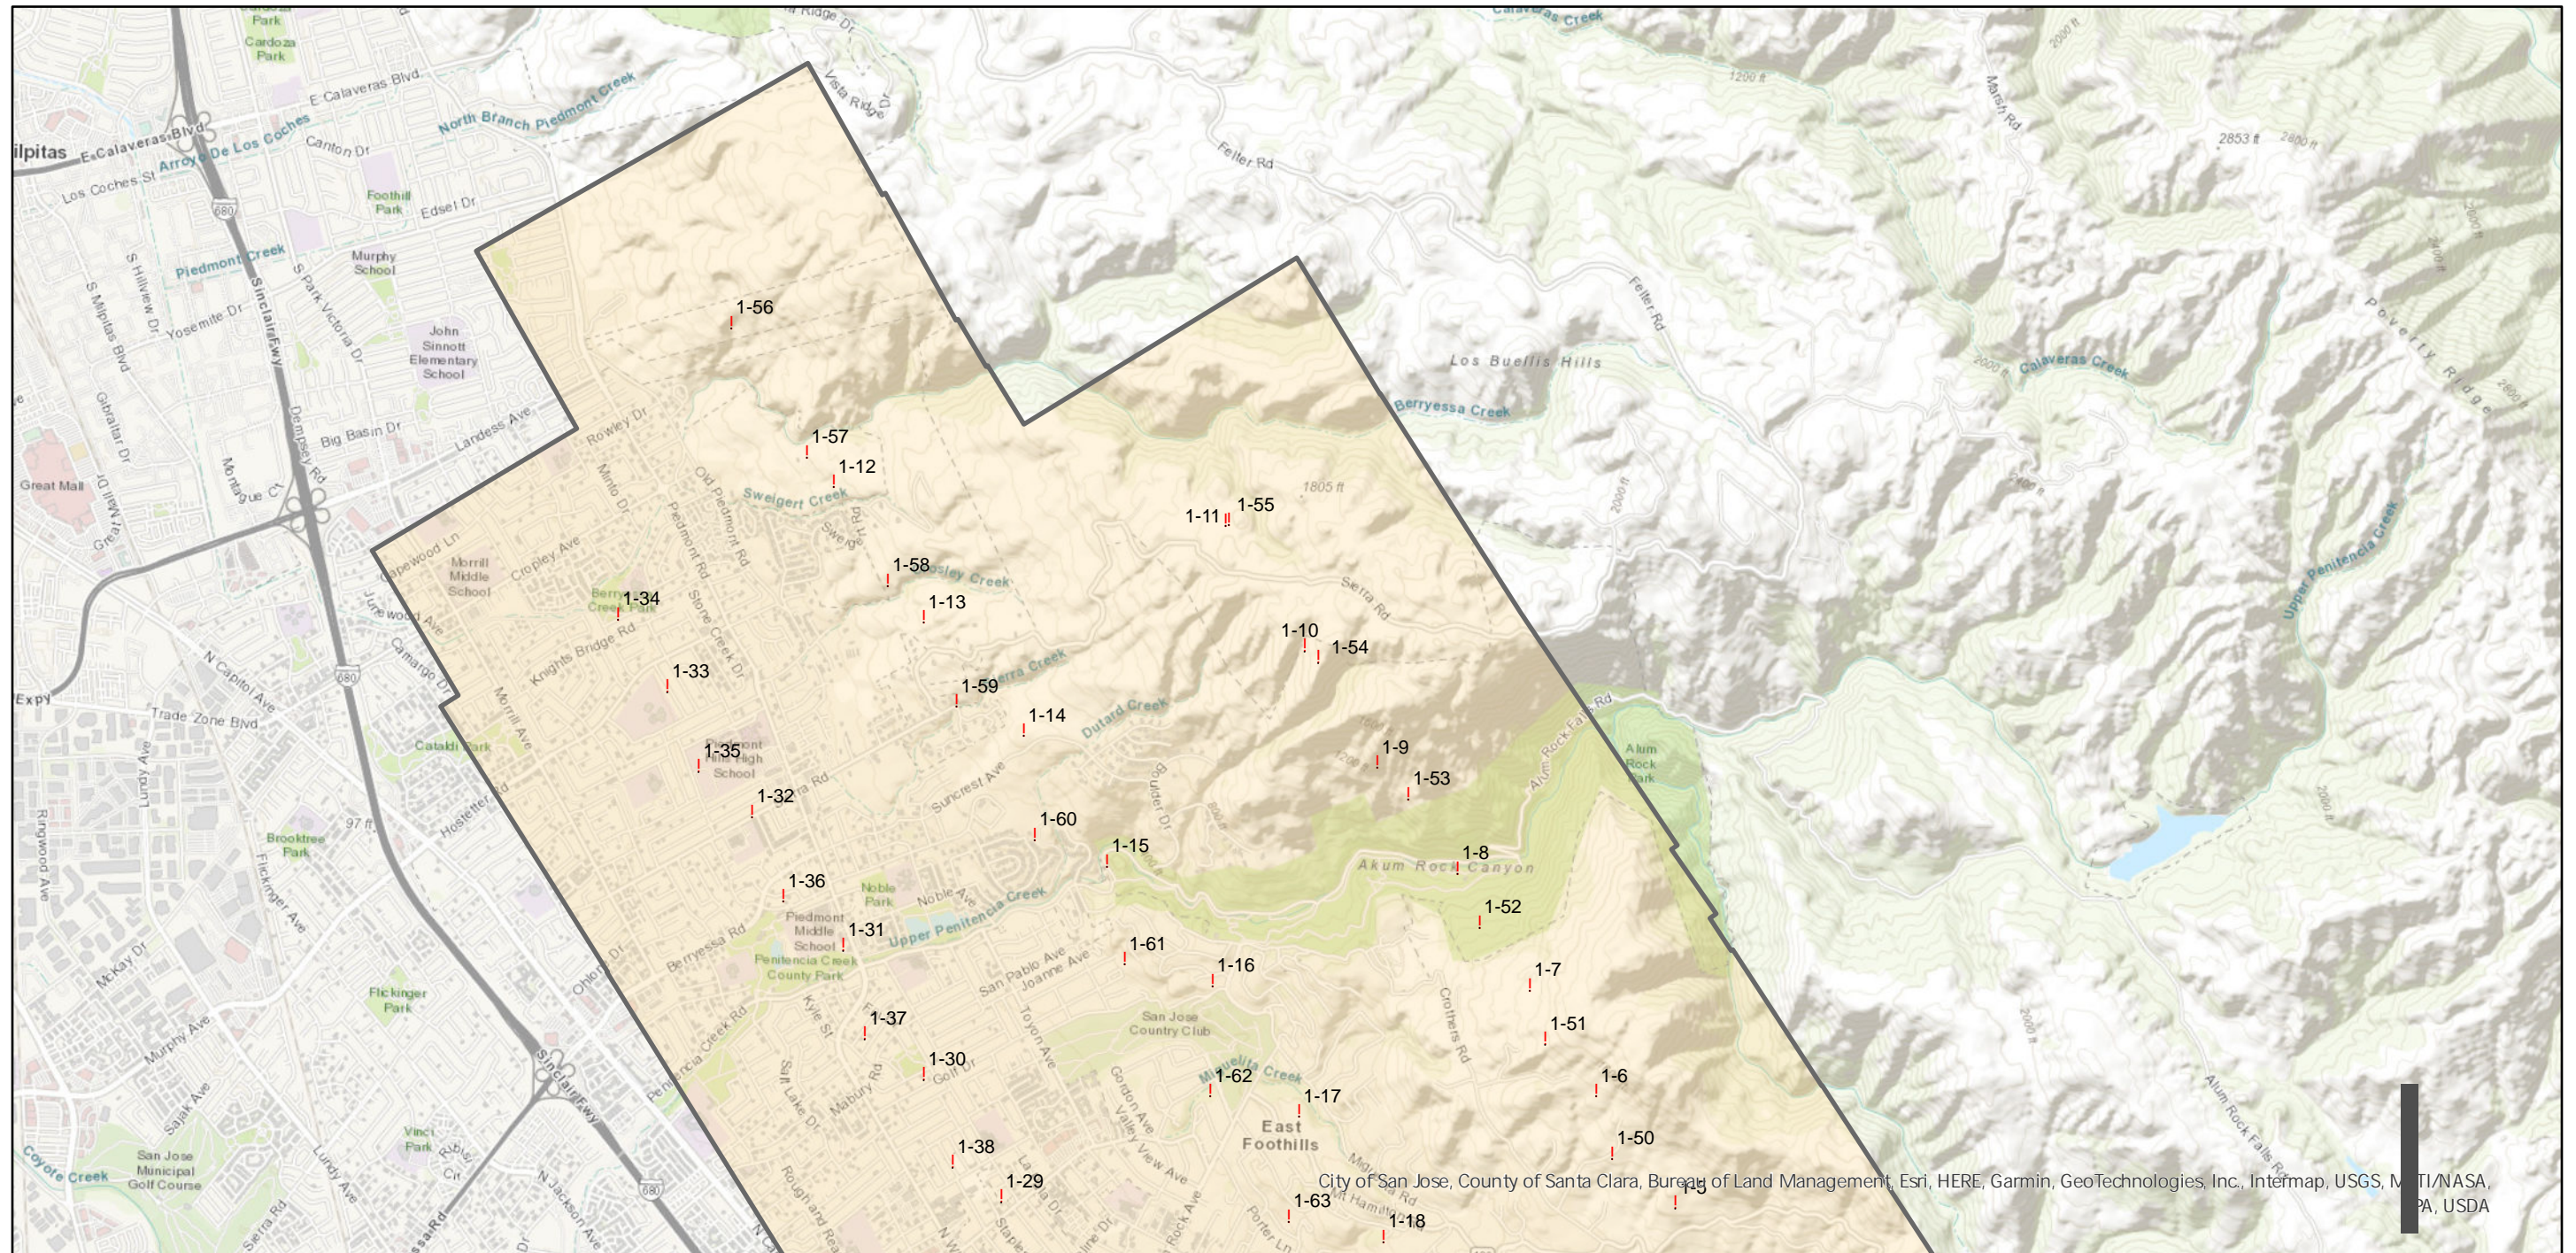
Park
Cardoza Park
E Calaveras Blvd
North Branch Piedmont Creek
Calaveras Creek
Vista Ridge Dr
ilpitas
E Calaveras Blvd
Arroyo De Los Coches
Canton Dr
Los Coches St
680
Foothill Park
Edsel Dr
Felter Rd
Marsh Rd
2853 ft
1200 ft
2000 ft
Piedmont Creek
Murphy School
S Hillview Dr
S Milpitas Blvd
Yosemite Dr
Sinclair Fwy
S Park Victoria Dr
John Sinnott Elementary School
Felter Rd
Los Buellis Hills
Calaveras Creek
Poverty Ridge
Berryessa Creek
Gibraltar Dr
Dempsey Rd
Big Basin Dr
Landess Ave
Rowley Dr
Great Mall
Great Mall Dr
Montague C
1-56
1-57
1-12
Swelgert Creek
1805 ft
1-11
1-55
Morrill Middle School
Cropley Ave
Capewood Ln
Junewood Ave
Berryessa Creek Park
1-34
Piedmont Rd
Old Piedmont Rd
Stone Creek Dr
1-58
Crosley Creek
1-13
Sierra Rd
Upper Penitencia Creek
1-10
1-54
Knights Bridge Rd
N Capitol Ave
Camargo Dr
1-33
Sierra Creek
1-59
Expy
Trade Zone Blvd
680
Morrill Ave
1-14
Dutard Creek
Cataldi Park
1-35
Piedmont Hills High School
Alum Rock Falls Rd
Alum Rock Park
1-9
1-53
Hostetter Rd
1-32
Sierra Rd
Suncrest Ave
Brooktree Park
97 ft
Ringwood Ave
1-60
1-15
Boulder Dr
Alum Rock Canyon
1-8
1-36
Noble Park
Noble Ave
Upper Penitencia Creek
Flickinger Ave
1-52
Piedmont Middle School
1-31
Penitencia Creek County Park
Berryessa Rd
1-61
San Pablo Ave
Joanne Ave
1-16
McKay Dr
Oakland Rd
1-7
Flickinger Park
Murphy Ave
Crothers Rd
Kyle St
1-37
San Jose Country Club
Toyon Ave
1-51
Penitencia Creek Rd
1-30
Golf Dr
Salt Lake Dr
Mabury Rd
Miguelita Creek
1-62
1-6
Gordon Ave
1-17
Sinclair Fwy
Sajak Ave
East Foothills
Valley View Ave
1-50
Coyote Creek
San Jose Municipal Golf Course
Vinci Park
Lundy Ave
N Jackson Ave
1-38
1-29
City of San Jose, County of Santa Clara, Bureau of Land Management, Esri, HERE, Garmin, GeoTechnologies, Inc., Intermap, USGS, M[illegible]TI/NASA, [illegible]PA, USDA
1-5
1-63
1-18
Sierra Rd
Rough and Ready
Rock Ave
Porter Ln
Mt Hamilton Rd